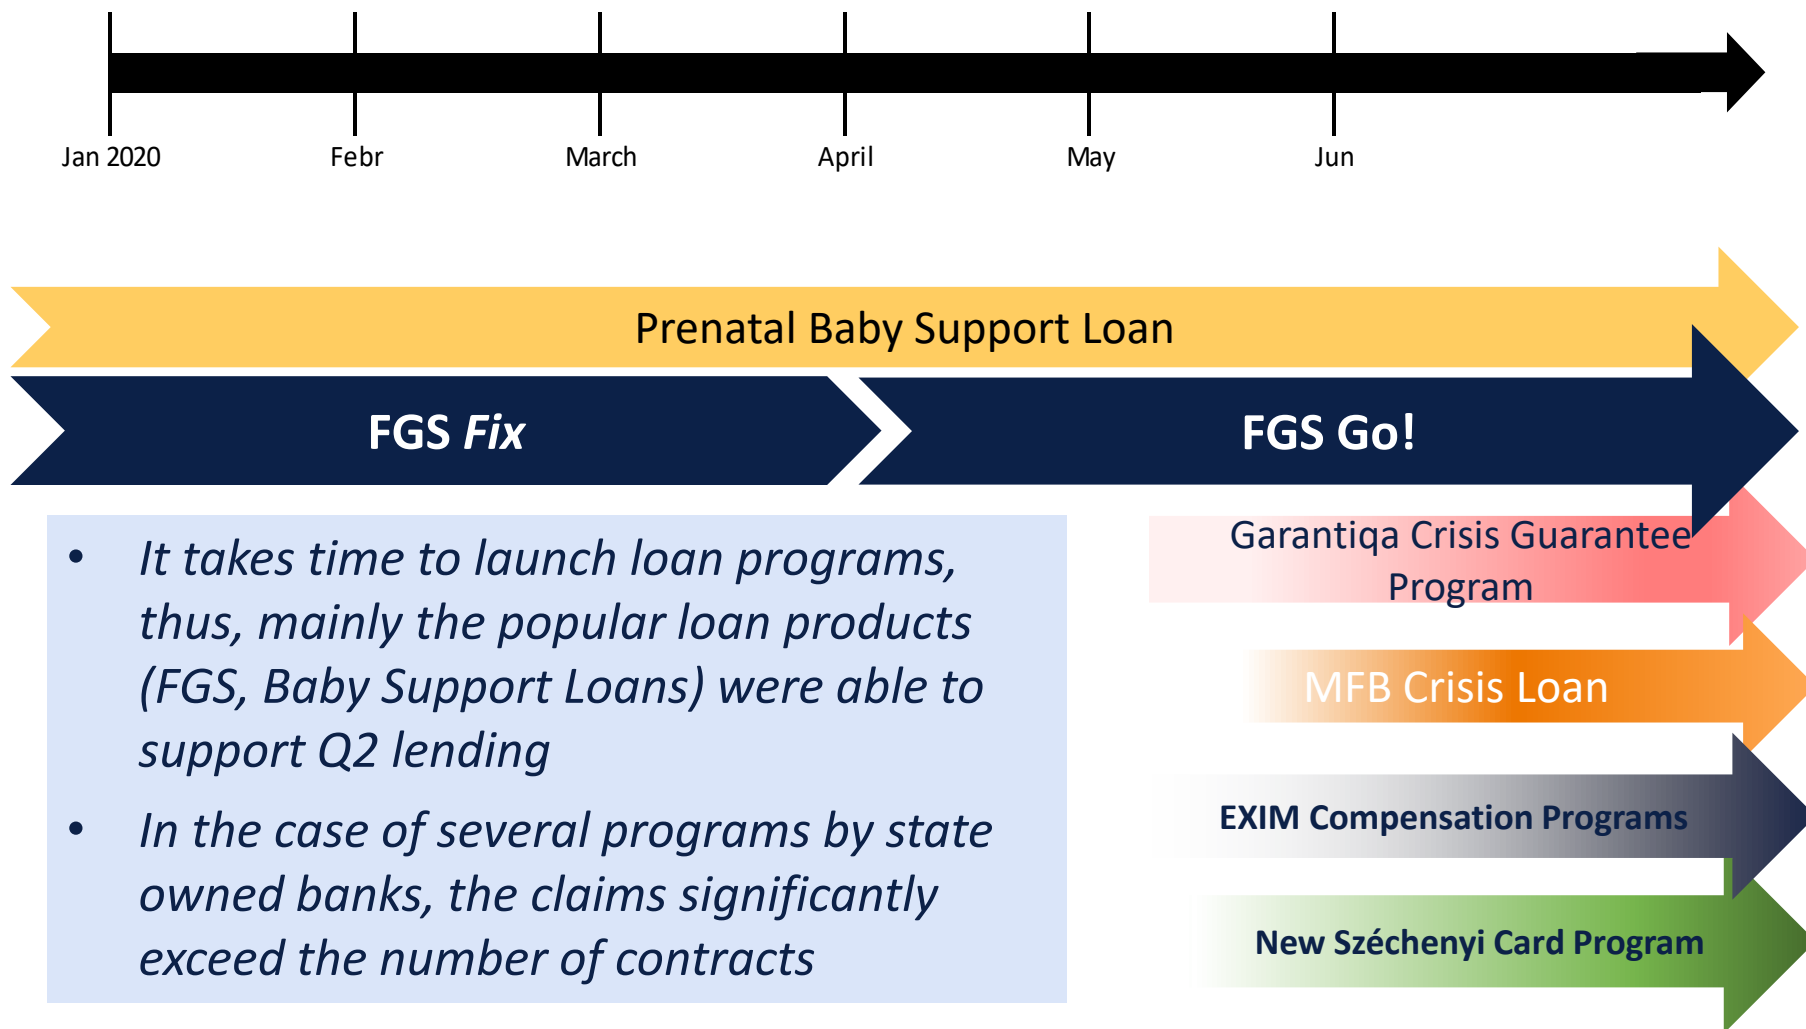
Jan 2020
Febr
March
April
May
Jun

Prenatal Baby Support Loan

FGS *Fix*

FGS Go!

- *It takes time to launch loan programs, thus, mainly the popular loan products (FGS, Baby Support Loans) were able to support Q2 lending*
- *In the case of several programs by state owned banks, the claims significantly exceed the number of contracts*

Garantiqa Crisis Guarantee Program

MFB Crisis Loan

EXIM Compensation Programs

New Széchenyi Card Program